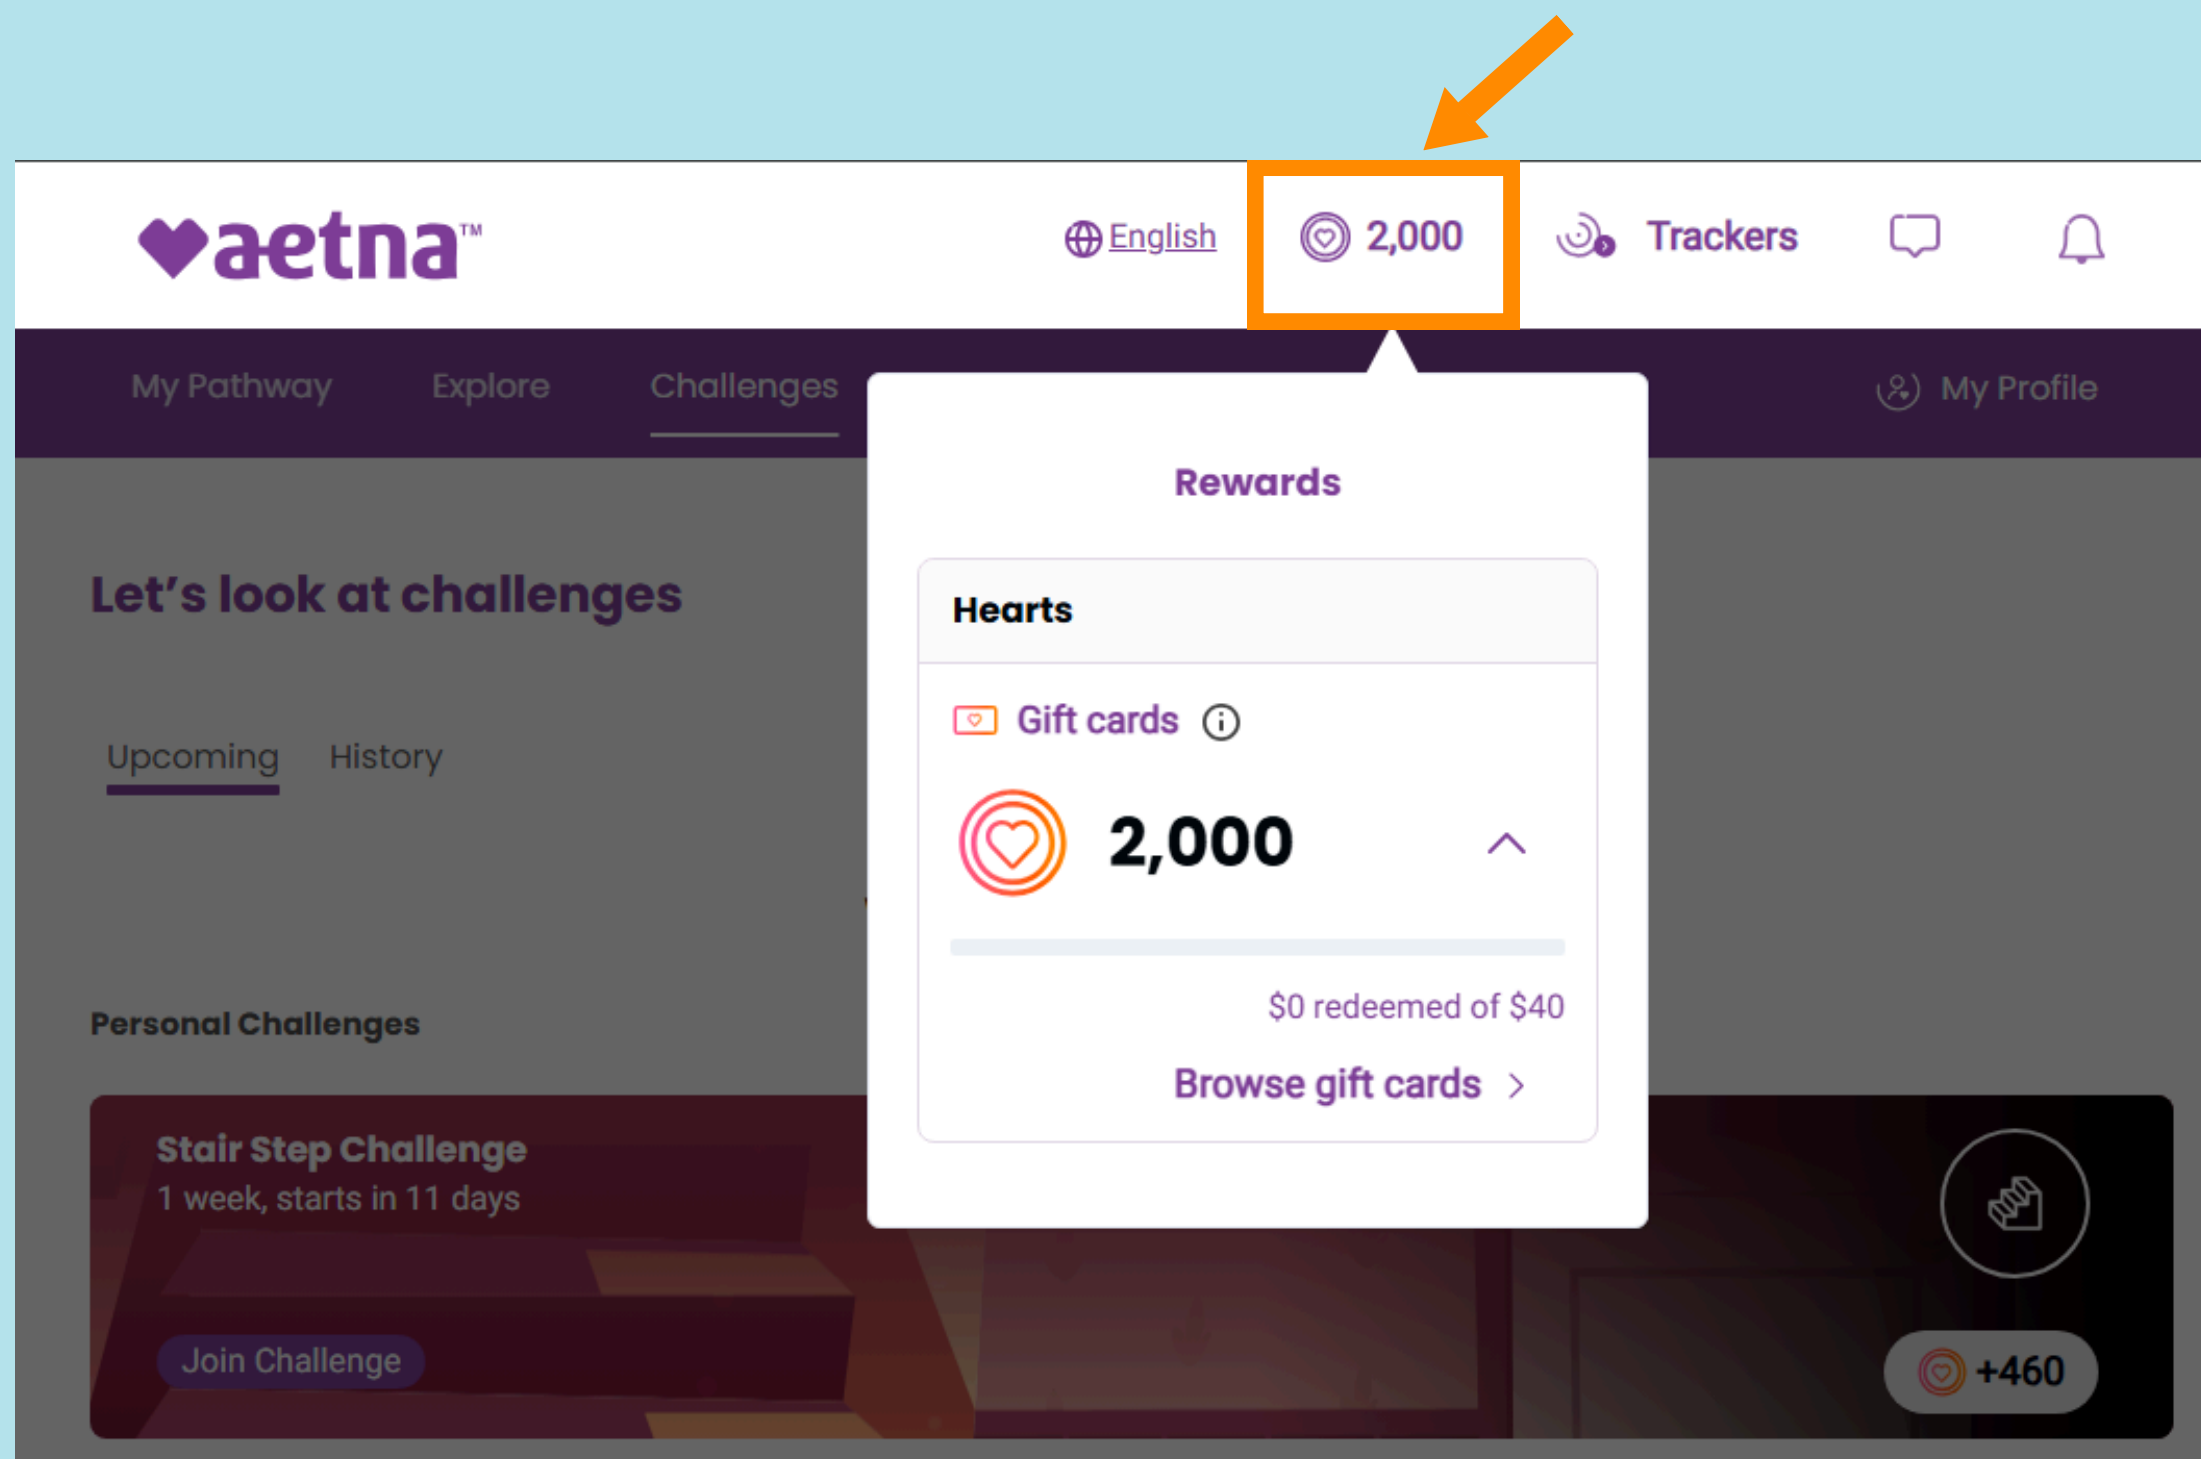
aetna™

English 2,000 Trackers

My Pathway Explore Challenges My Profile

Let's look at challenges

Upcoming History

Personal Challenges

Stair Step Challenge
1 week, starts in 11 days

Join Challenge

+460

Rewards

Hearts

Gift cards

2,000

$0 redeemed of $40

Browse gift cards